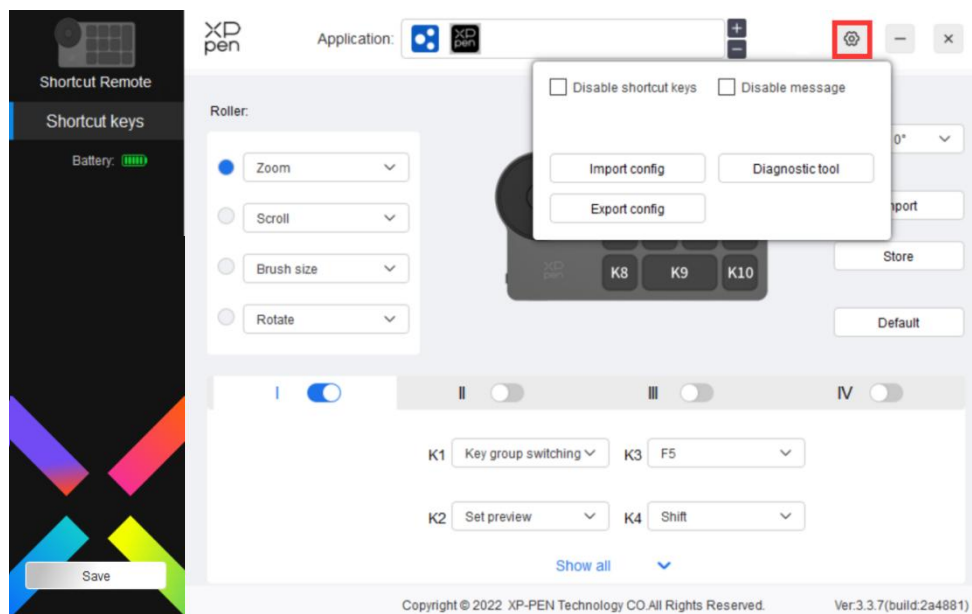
Shortcut Remote

Shortcut keys

Battery:

XP pen

Application:

Disable shortcut keys

Disable message

Import config

Diagnostic tool

Export config

Roller:

Zoom

Scroll

Brush size

Rotate

K8 K9 K10

0°

nport

Store

Default

I

II

III

IV

K1 Key group switching

K3 F5

K2 Set preview

K4 Shift

Show all

Save

Copyright © 2022 XP-PEN Technology CO.All Rights Reserved.

Ver:3.3.7(build:2a4881)